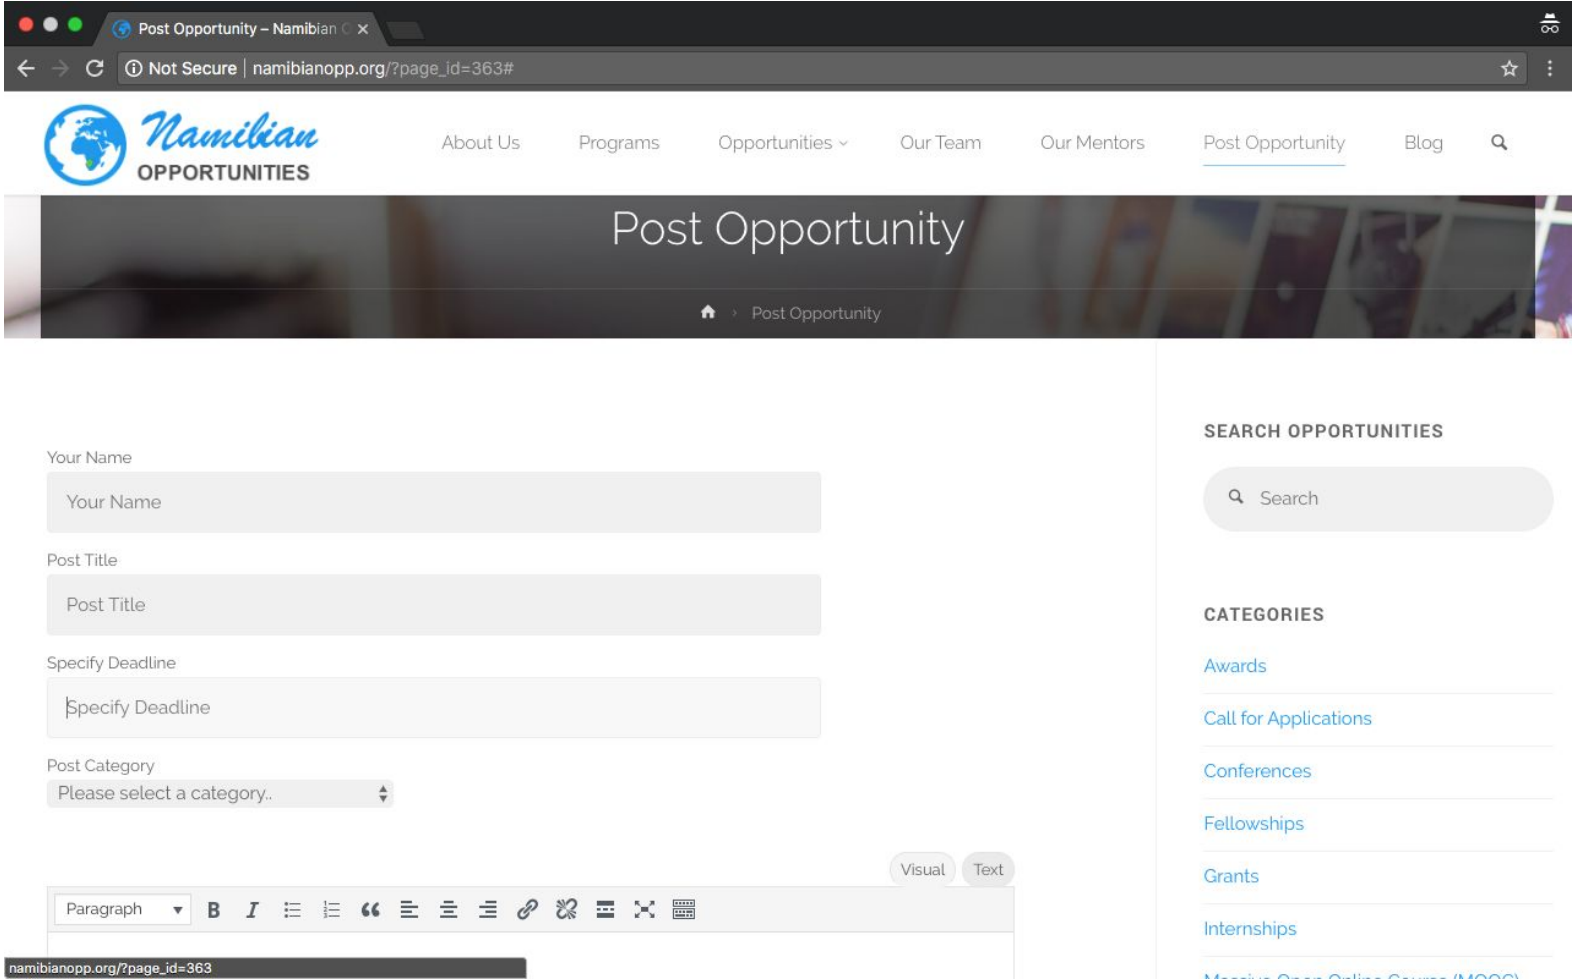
Post Opportunity – Namibian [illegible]

Not Secure | namibianopp.org/?page_id=363#

Namibian OPPORTUNITIES

About Us Programs Opportunities Our Team Our Mentors Post Opportunity Blog

Post Opportunity

Post Opportunity

Your Name

Your Name

Post Title

Post Title

Specify Deadline

Specify Deadline

Post Category

Please select a category..

Visual Text

Paragraph B I

namibianopp.org/?page_id=363

SEARCH OPPORTUNITIES

Search

CATEGORIES

Awards

Call for Applications

Conferences

Fellowships

Grants

Internships

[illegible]